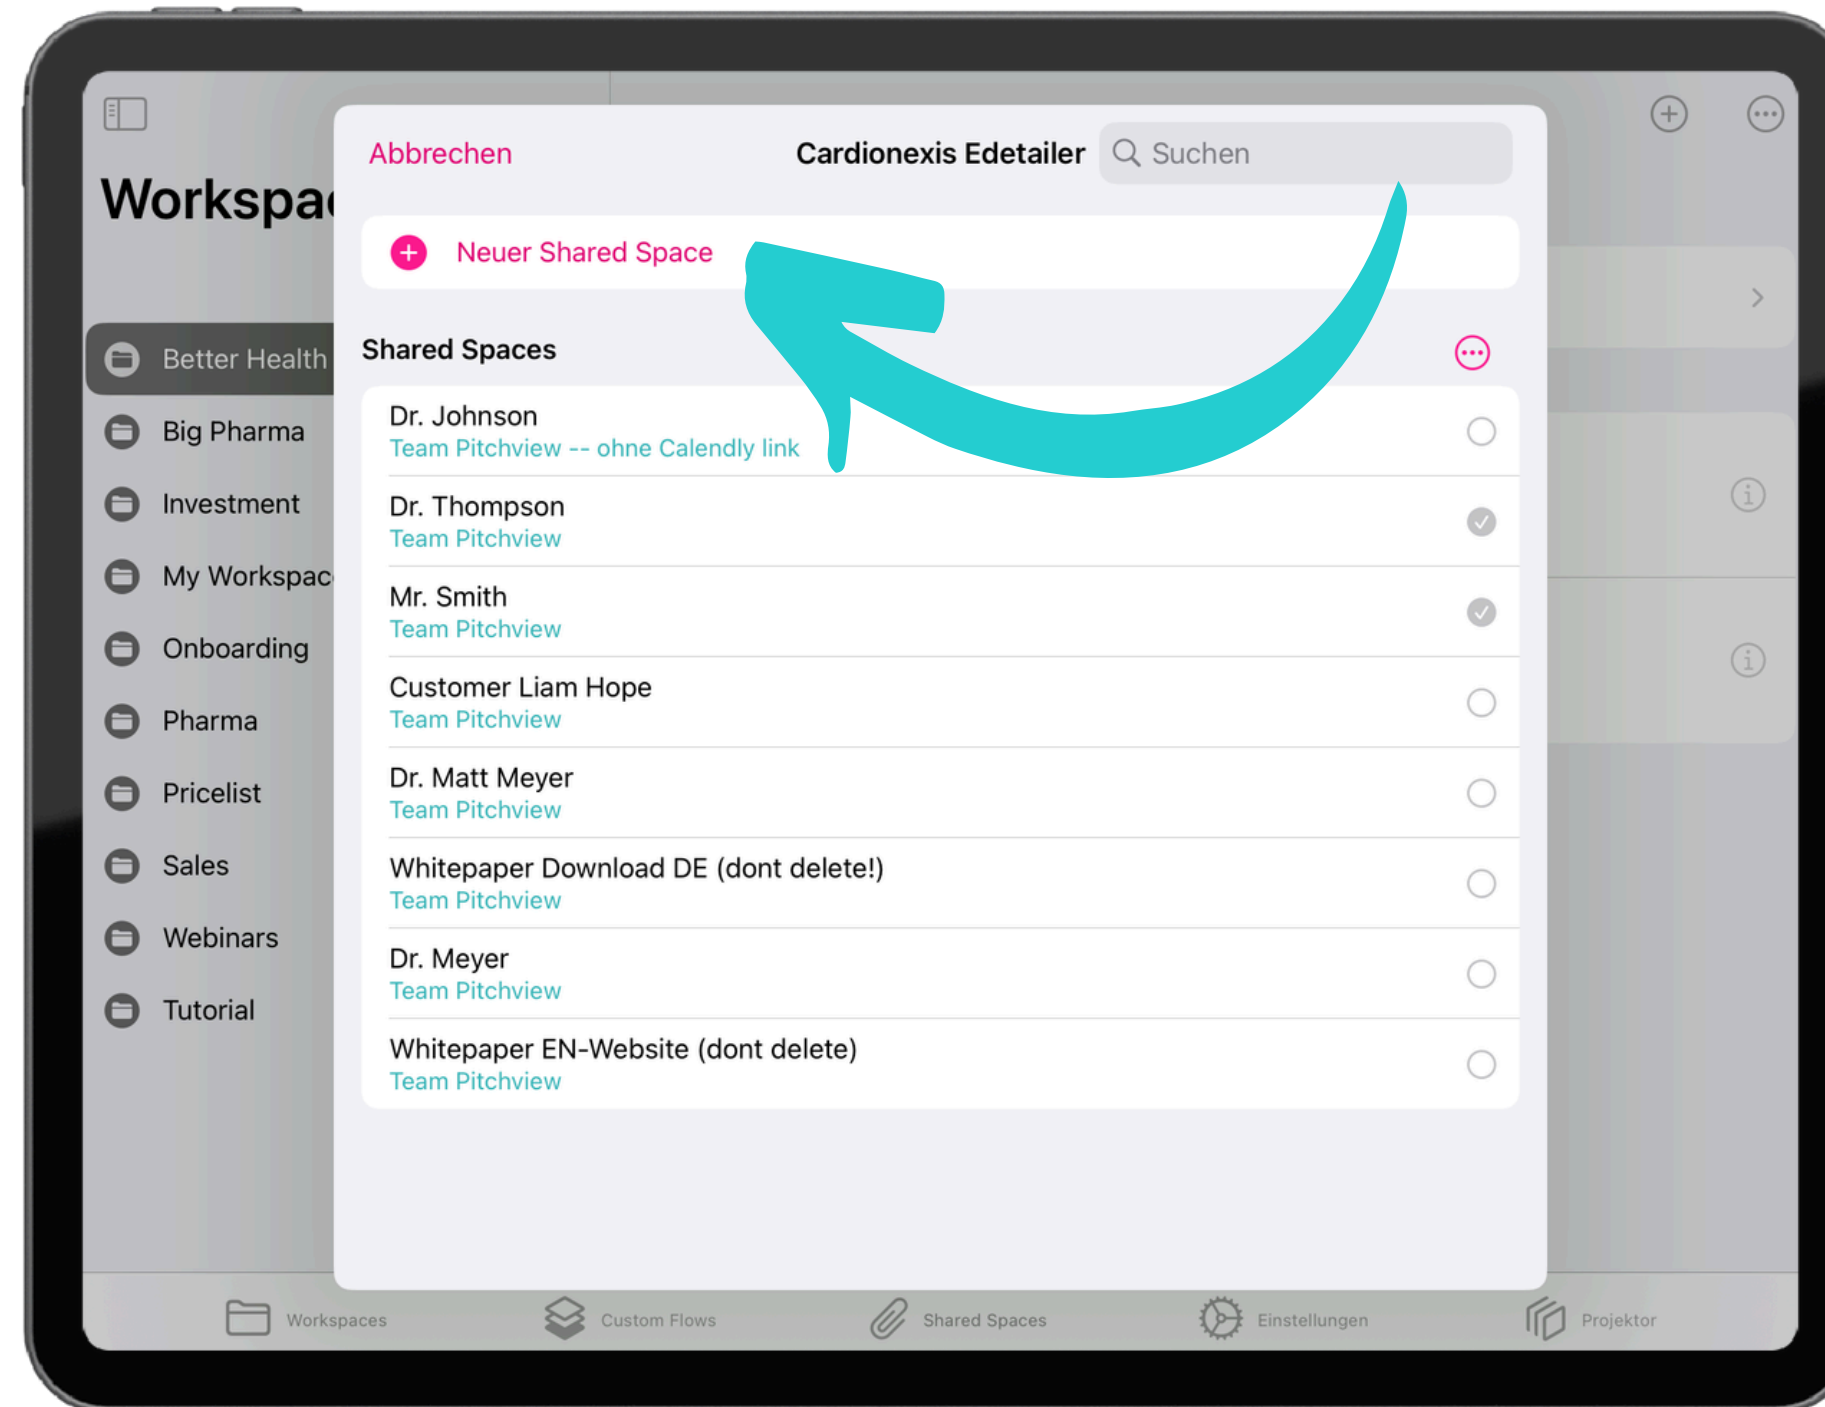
Workspa

Better Health
Big Pharma
Investment
My Workspac
Onboarding
Pharma
Pricelist
Sales
Webinars
Tutorial

Abbrechen
Cardionexis Edetailer
Suchen

Neuer Shared Space

Shared Spaces

Dr. Johnson
Team Pitchview -- ohne Calendly link

Dr. Thompson
Team Pitchview

Mr. Smith
Team Pitchview

Customer Liam Hope
Team Pitchview

Dr. Matt Meyer
Team Pitchview

Whitepaper Download DE (dont delete!)
Team Pitchview

Dr. Meyer
Team Pitchview

Whitepaper EN-Website (dont delete)
Team Pitchview

Workspaces
Custom Flows
Shared Spaces
Einstellungen
Projektor